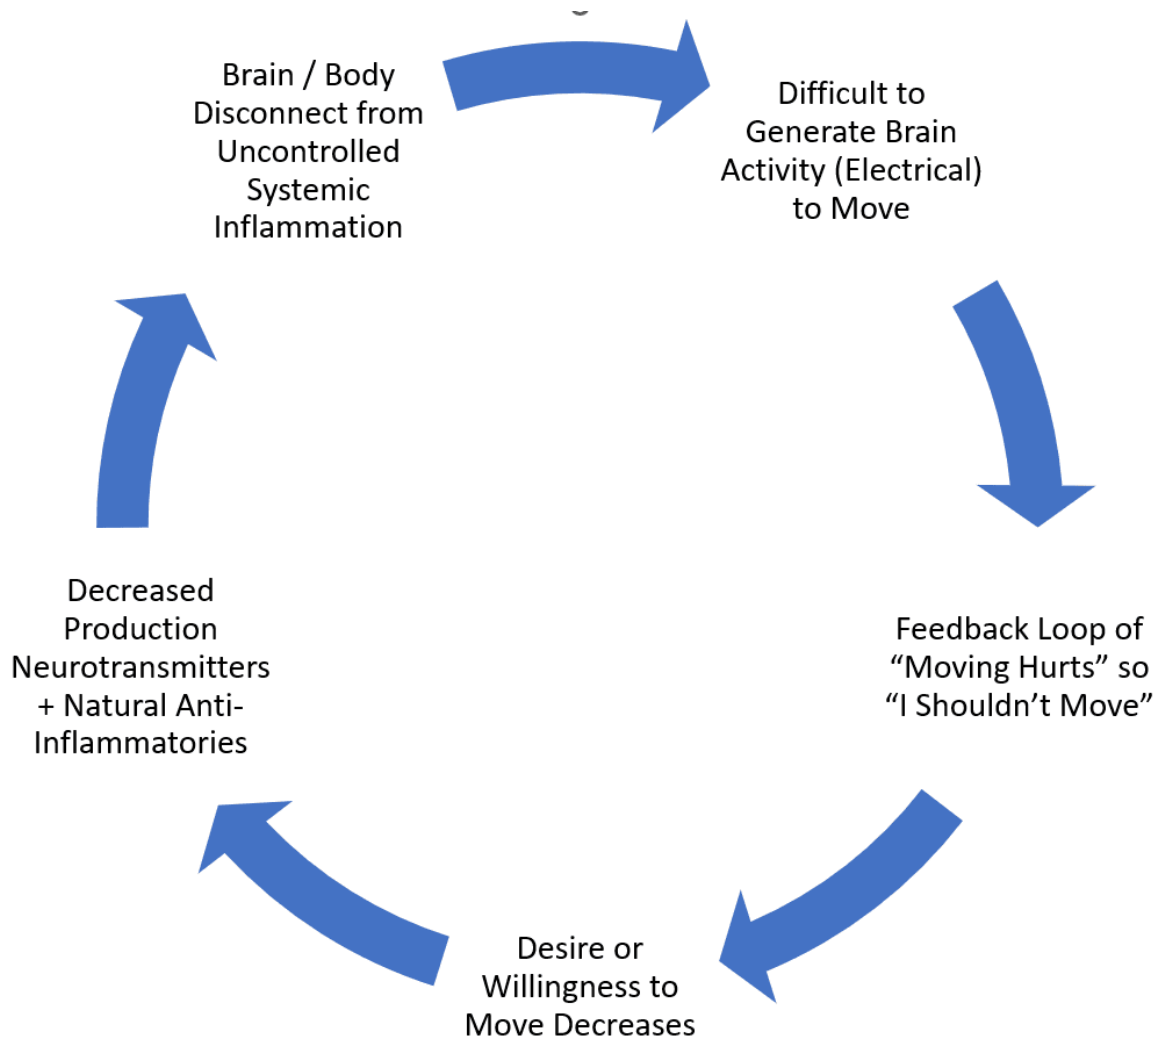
Brain / Body Disconnect from Uncontrolled Systemic Inflammation

Difficult to Generate Brain Activity (Electrical) to Move

Feedback Loop of "Moving Hurts" so "I Shouldn't Move"

Desire or Willingness to Move Decreases

Decreased Production Neurotransmitters + Natural Anti-Inflammatories